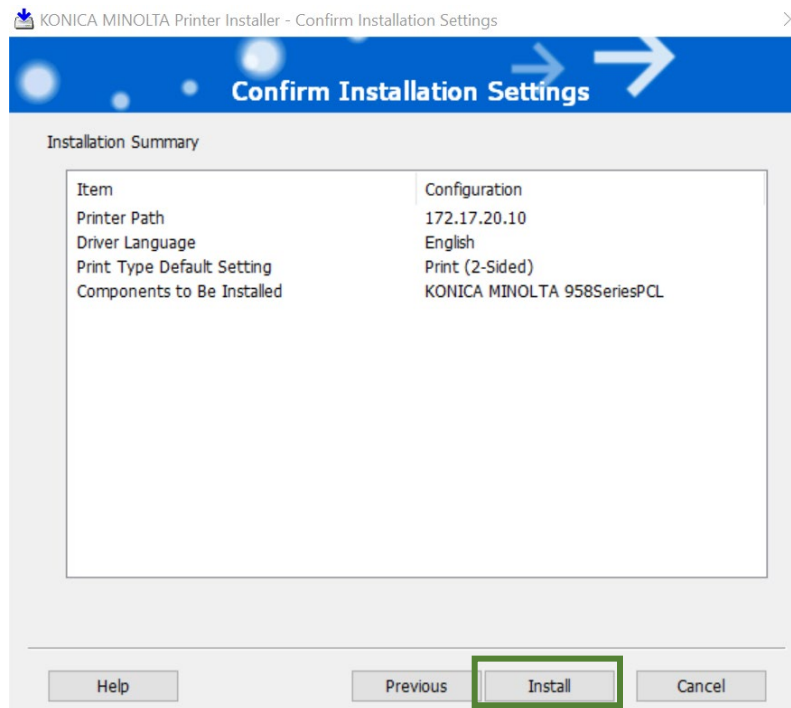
KONICA MINOLTA Printer Installer - Confirm Installation Settings

Confirm Installation Settings

Installation Summary

| Item | Configuration |
|---|---|
| Printer Path | 172.17.20.10 |
| Driver Language | English |
| Print Type Default Setting | Print (2-Sided) |
| Components to Be Installed | KONICA MINOLTA 958SeriesPCL |

Help

Previous

Install

Cancel